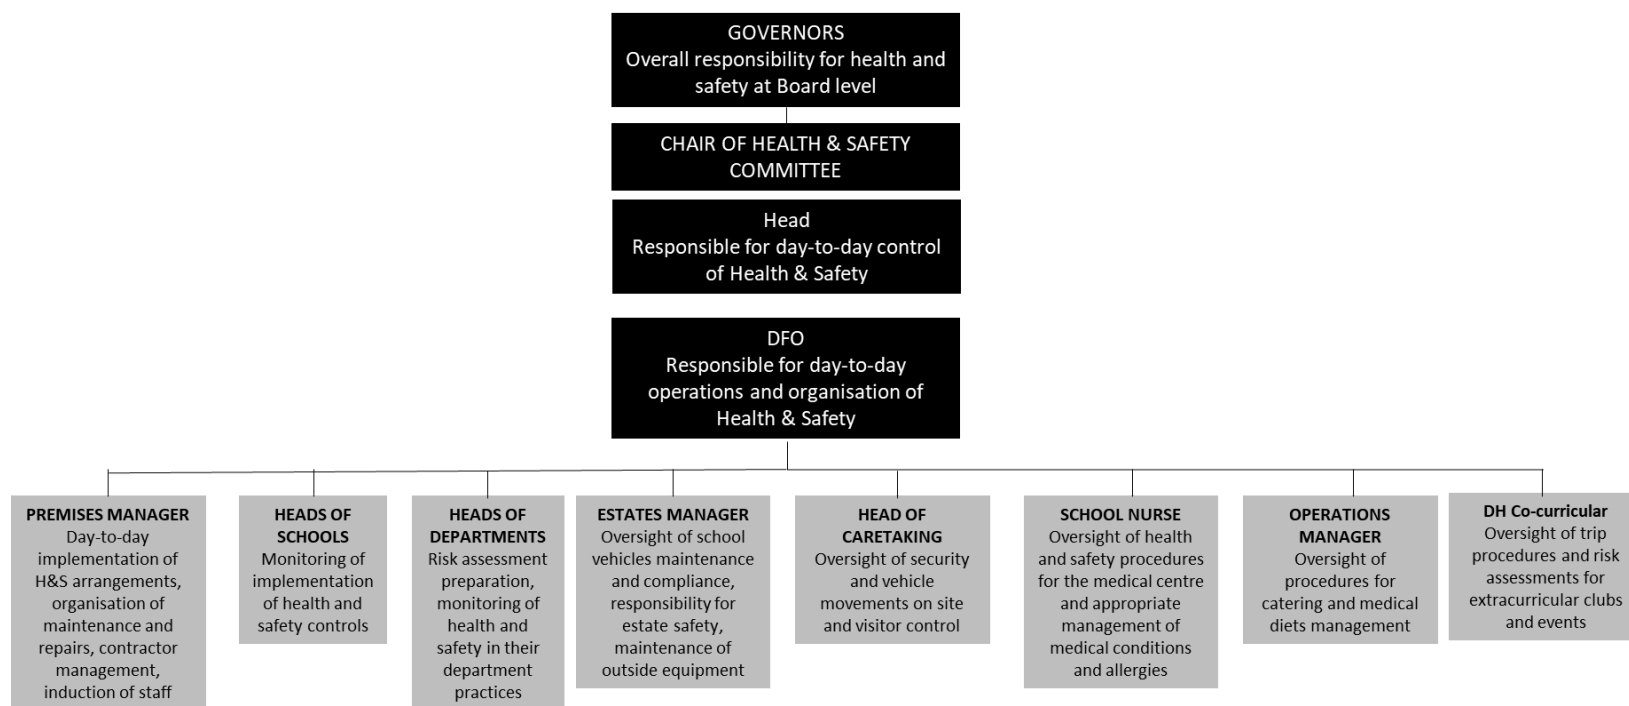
GOVERNORS
Overall responsibility for health and safety at Board level

CHAIR OF HEALTH & SAFETY COMMITTEE

Head
Responsible for day-to-day control of Health & Safety

DFO
Responsible for day-to-day operations and organisation of Health & Safety

PREMISES MANAGER
Day-to-day implementation of H&S arrangements, organisation of maintenance and repairs, contractor management, induction of staff

HEADS OF SCHOOLS
Monitoring of implementation of health and safety controls

HEADS OF DEPARTMENTS
Risk assessment preparation, monitoring of health and safety in their department practices

ESTATES MANAGER
Oversight of school vehicles maintenance and compliance, responsibility for estate safety, maintenance of outside equipment

HEAD OF CARETAKING
Oversight of security and vehicle movements on site and visitor control

SCHOOL NURSE
Oversight of health and safety procedures for the medical centre and appropriate management of medical conditions and allergies

OPERATIONS MANAGER
Oversight of procedures for catering and medical diets management

DH Co-curricular
Oversight of trip procedures and risk assessments for extracurricular clubs and events